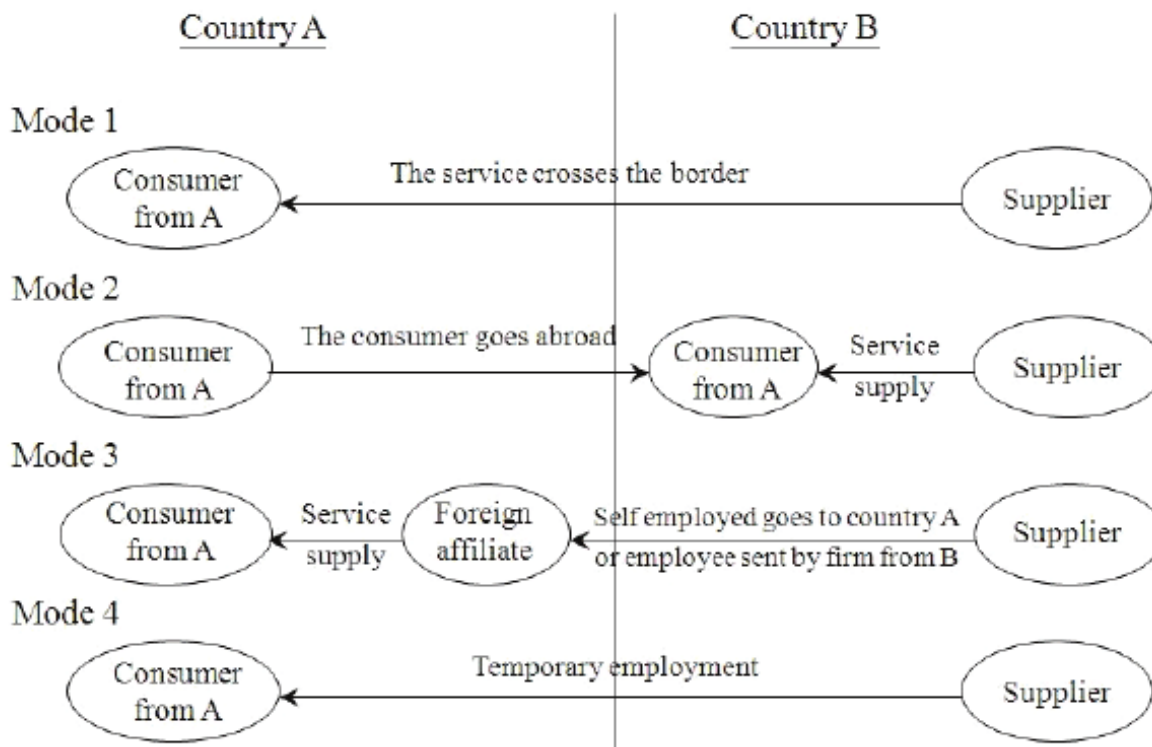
Country A

Country B

Mode 1

Consumer from A

The service crosses the border

Supplier

Mode 2

Consumer from A

The consumer goes abroad

Consumer from A

Service supply

Supplier

Mode 3

Consumer from A

Service supply

Foreign affiliate

Self employed goes to country A or employee sent by firm from B

Supplier

Mode 4

Consumer from A

Temporary employment

Supplier